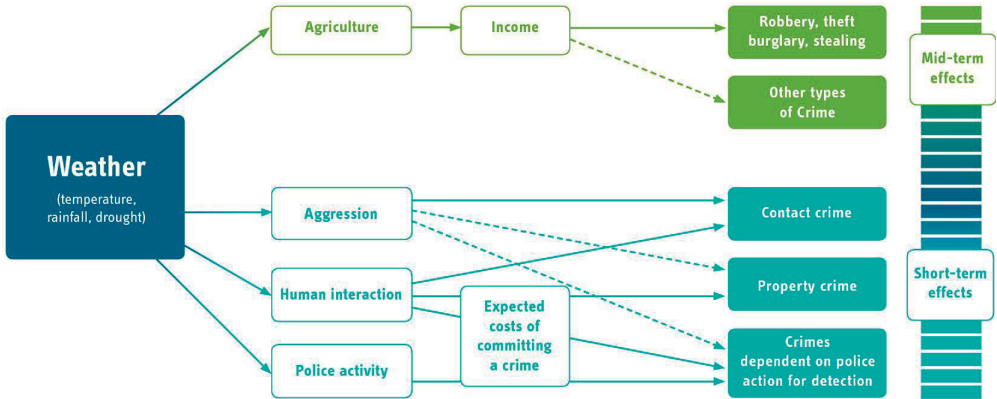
Weather
(temperature, rainfall, drought)

Agriculture

Income

Robbery, theft burglary, stealing

Other types of Crime

Mid-term effects

Aggression

Human interaction

Police activity

Expected costs of committing a crime

Contact crime

Property crime

Crimes dependent on police action for detection

Short-term effects